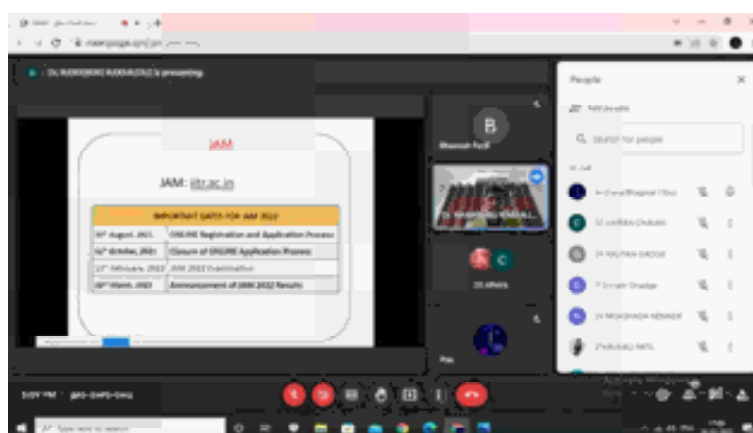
JAM

JAM: iitr.ac.in

| IMPORTANT DATES FOR JAM 2022 | |
|---|---|
| 30th August, 2021 | ONLINE Registration and Application Process |
| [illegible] October, 2021 | Closure of ONLINE Application Process |
| 13th February, 2022 | JAM 2022 Examination |
| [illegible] March, 2022 | Announcement of JAM 2022 Results |

B

People

Search for people

C

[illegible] others

Activate Windows